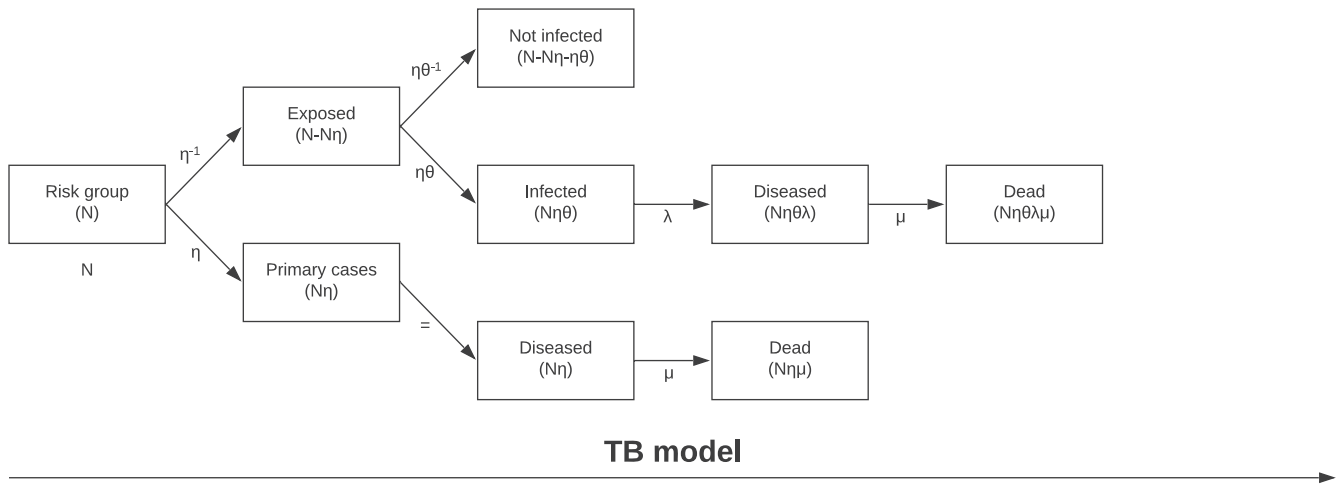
Risk group
(N)

N

$\eta^{-1}$

$\eta$

Exposed
(N-Nη)

Primary cases
(Nη)

$\eta\theta^{-1}$

$\eta\theta$

Not infected
(N-Nη-ηθ)

Infected
(Nηθ)

λ

Diseased
(Nηθλ)

μ

Dead
(Nηθλμ)

=

Diseased
(Nη)

μ

Dead
(Nημ)

TB model